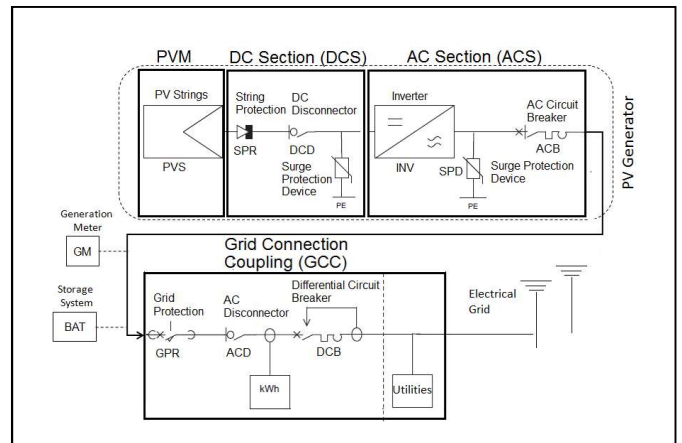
PVM

DC Section (DCS)

AC Section (ACS)

PV Strings

PVS

String Protection

SPR

DC Disconnector

DCD

Surge Protection Device

PE

Inverter

INV

SPD

Surge Protection Device

PE

AC Circuit Breaker

ACB

PV Generator

Generation Meter

GM

Grid Connection Coupling (GCC)

Storage System

BAT

Grid Protection

GPR

AC Disconnector

ACD

kWh

Differential Circuit Breaker

DCB

Utilities

Electrical Grid